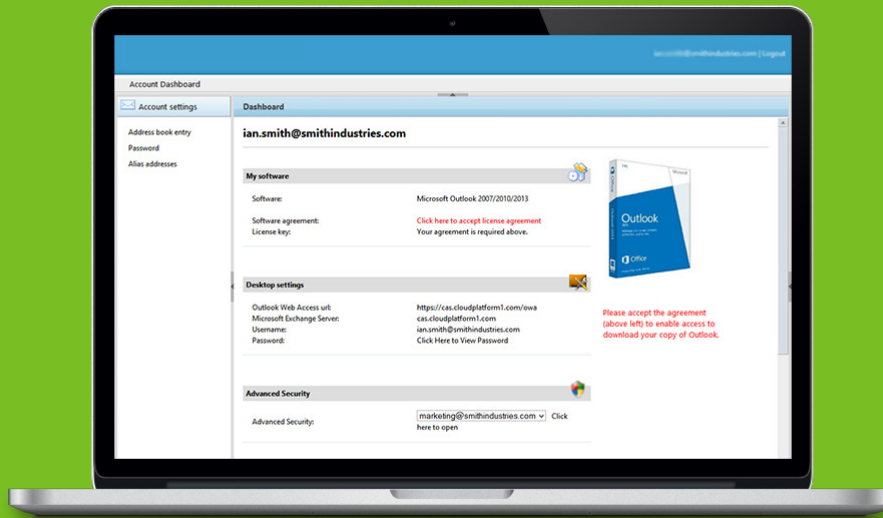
ian.smith@smithindustries.com | Logout

Account Dashboard

Account settings

Address book entry
Password
Alias addresses

Dashboard

ian.smith@smithindustries.com

My software

Software: Microsoft Outlook 2007/2010/2013

Software agreement: Click here to accept license agreement
License key: Your agreement is required above.

Outlook

Office

Desktop settings

Outlook Web Access url: https://cas.cloudplatform1.com/owa
Microsoft Exchange Server: cas.cloudplatform1.com
Username: ian.smith@smithindustries.com
Password: Click Here to View Password

Please accept the agreement (above left) to enable access to download your copy of Outlook.

Advanced Security

Advanced Security: marketing@smithindustries.com Click here to open